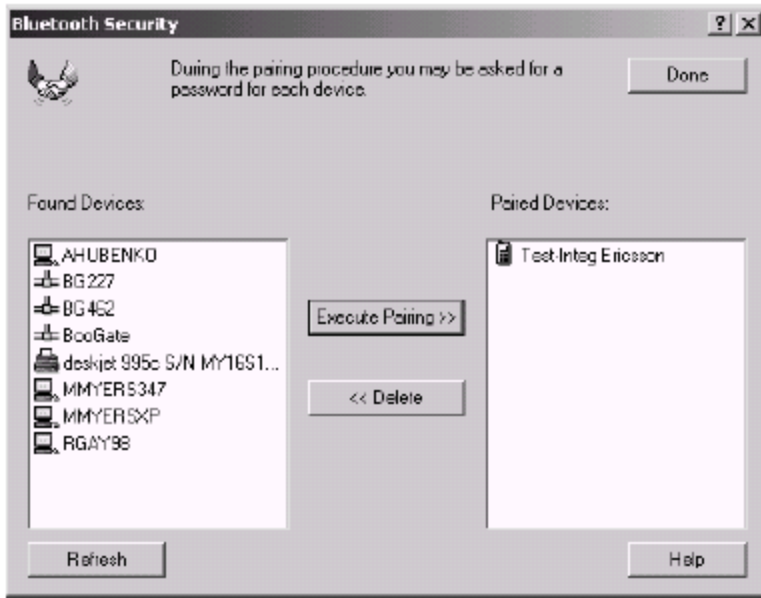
Bluetooth Security

?

During the pairing procedure you may be asked for a password for each device.

Done

Found Devices:

AHUBENKO
BG227
BG462
BooGate
deskjet 995c S/N MY16S1...
MMYERS347
MMYERSXP
RGAY98

Execute Pairing >>

<< Delete

Paired Devices:

Test-Integ Ericsson

Refresh

Help